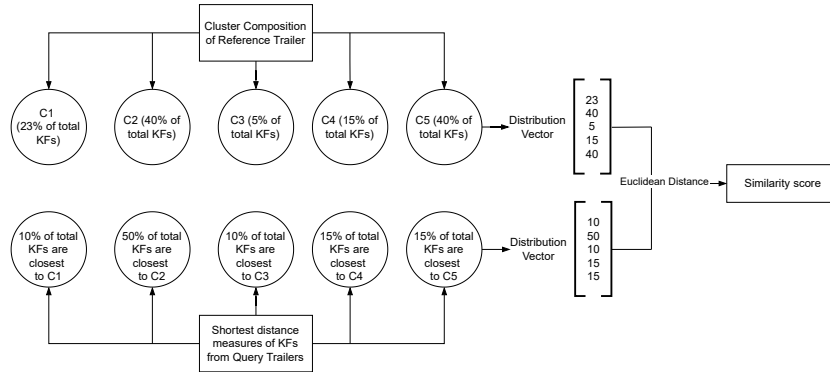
Cluster Composition of Reference Trailer

C1 (23% of total KFs)

C2 (40% of total KFs)

C3 (5% of total KFs)

C4 (15% of total KFs)

C5 (40% of total KFs)

Distribution Vector

$\begin{bmatrix} 23 \\ 40 \\ 5 \\ 15 \\ 40 \end{bmatrix}$

Euclidean Distance

Similarity score

10% of total KFs are closest to C1

50% of total KFs are closest to C2

10% of total KFs are closest to C3

15% of total KFs are closest to C4

15% of total KFs are closest to C5

Distribution Vector

$\begin{bmatrix} 10 \\ 50 \\ 10 \\ 15 \\ 15 \end{bmatrix}$

Shortest distance measures of KFs from Query Trailers